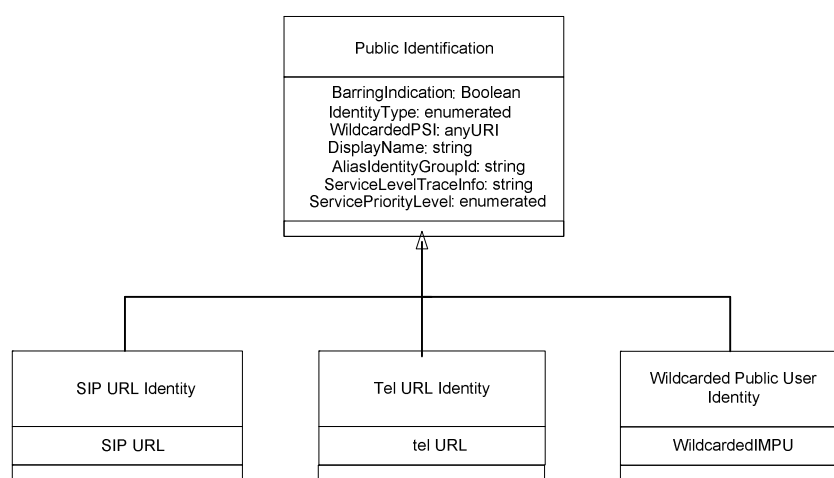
Public Identification

BarringIndication: Boolean
IdentityType: enumerated
WildcardedPSI: anyURI
DisplayName: string
AliasIdentityGroupId: string
ServiceLevelTraceInfo: string
ServicePriorityLevel: enumerated

SIP URL Identity

SIP URL

Tel URL Identity

tel URL

Wildcarded Public User Identity

WildcardedIMPU